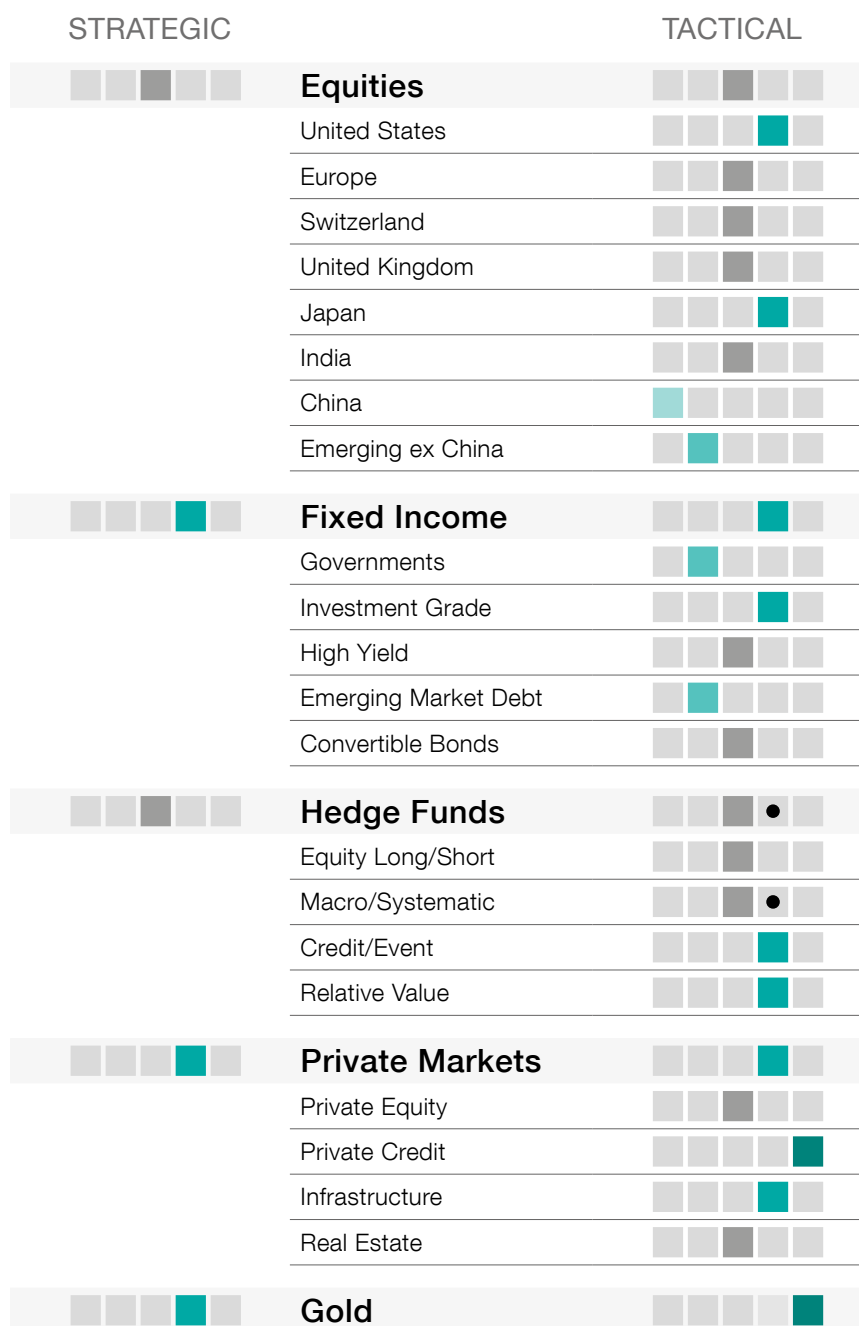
STRATEGIC

TACTICAL

Equities

United States

Europe

Switzerland

United Kingdom

Japan

India

China

Emerging ex China

Fixed Income

Governments

Investment Grade

High Yield

Emerging Market Debt

Convertible Bonds

Hedge Funds

Equity Long/Short

Macro/Systematic

Credit/Event

Relative Value

Private Markets

Private Equity

Private Credit

Infrastructure

Real Estate

Gold